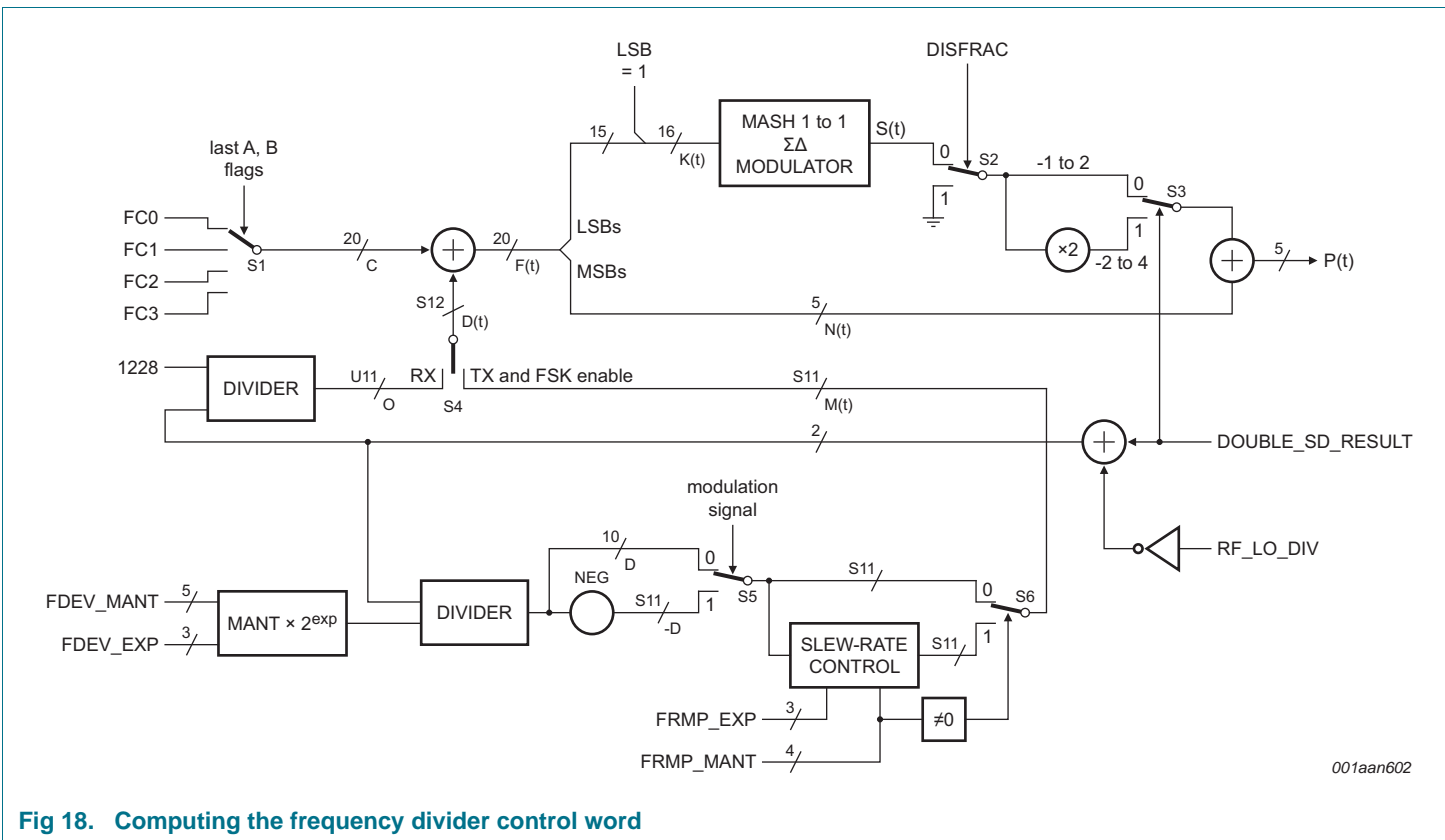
LSB = 1

DISFRAC

MASH 1 to 1
ΣΔ
MODULATOR

S(t)

15

16

K(t)

0

S2

1

-1 to 2

0

S3

1

×2

-2 to 4

5

P(t)

last A, B flags

FC0

FC1

FC2

FC3

S1

20

C

20

F(t)

LSBs

MSBs

5

N(t)

S12

D(t)

1228

DIVIDER

U11

O

RX

S4

TX and FSK enable

S11

M(t)

2

DOUBLE_SD_RESULT

RF_LO_DIV

modulation signal

10

D

0

NEG

S11

-D

1

S5

S11

0

S6

SLEW-RATE CONTROL

S11

1

FDEV_MANT

5

FDEV_EXP

3

MANT × $2^{exp}$

DIVIDER

FRMP_EXP

3

FRMP_MANT

4

≠0

001aan602

Fig 18. Computing the frequency divider control word